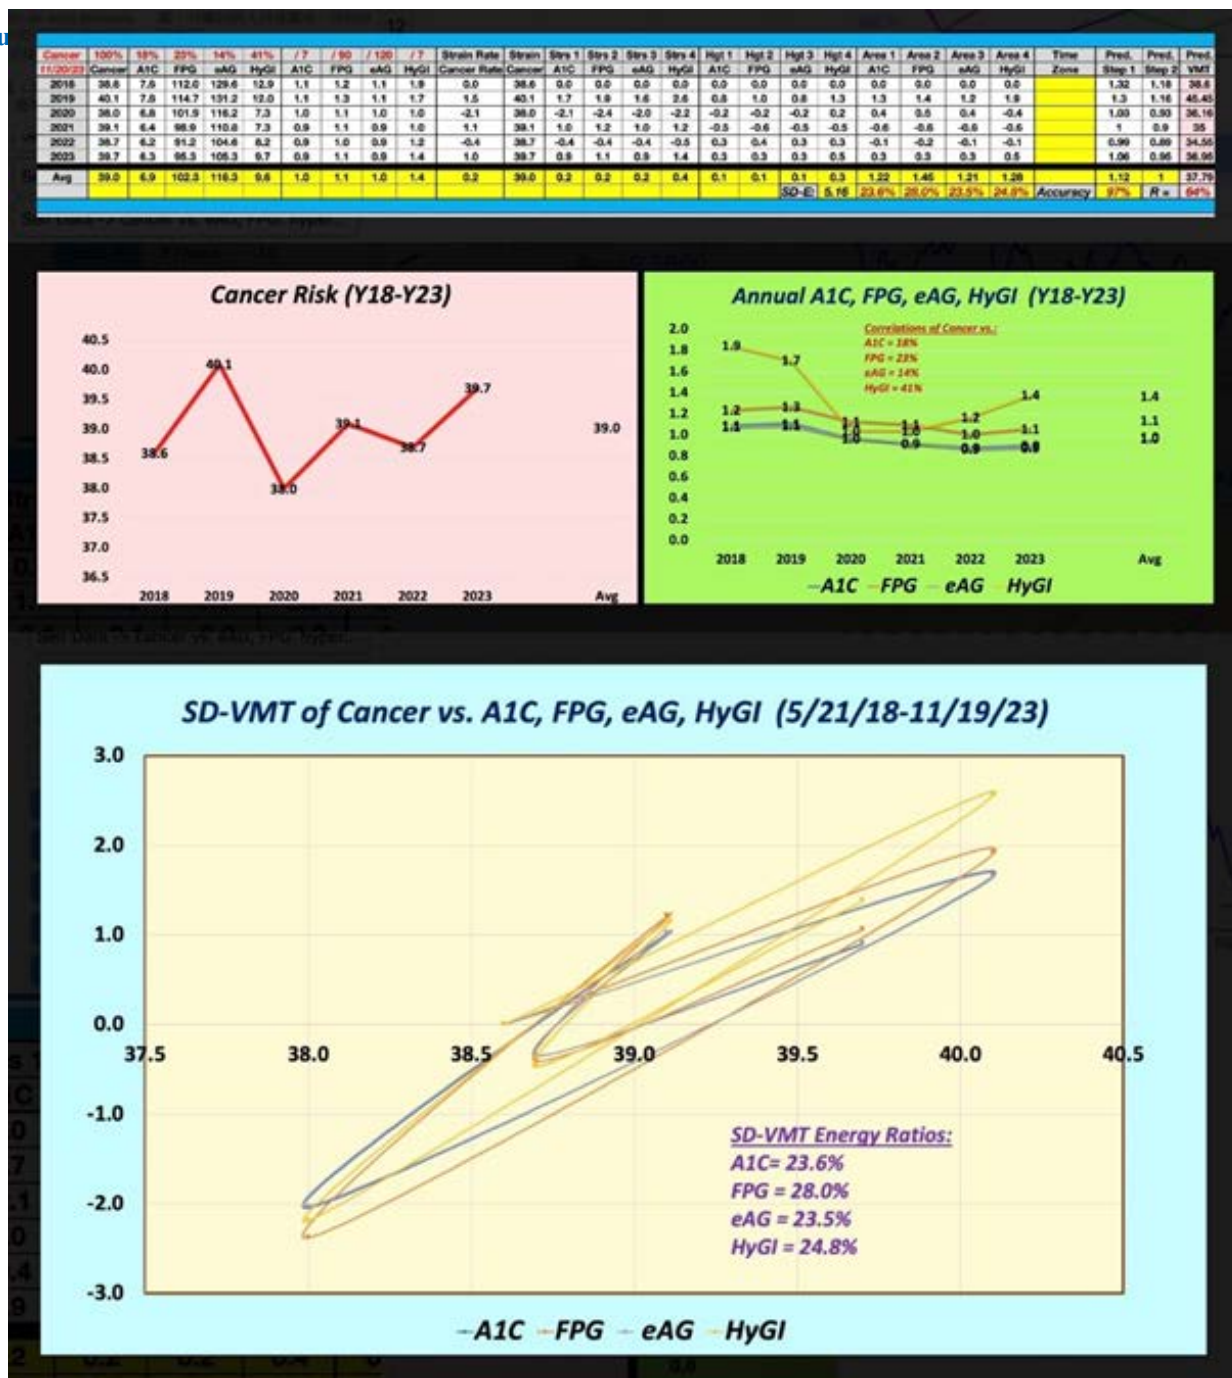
| Cancer | 100% | 18% | 23% | 14% | 41% | / 7 | / 90 | / 120 | / 7 | Strain Rate | Strain | Strs 1 | Strs 2 | Strs 3 | Strs 4 | Hgt 1 | Hgt 2 | Hgt 3 | Hgt 4 | Area 1 | Area 2 | Area 3 | Area 4 | Time | Pred. | Pred. | Pred. |
|---|---|---|---|---|---|---|---|---|---|---|---|---|---|---|---|---|---|---|---|---|---|---|---|---|---|---|---|
| 11/20/23 | Cancer | A1C | FPG | eAG | HyGI | A1C | FPG | eAG | HyGI | Cancer Rate | Cancer | A1C | FPG | eAG | HyGI | A1C | FPG | eAG | HyGI | A1C | FPG | eAG | HyGI | Zone | Step 1 | Step 2 | VMT |
| 2018 | 38.6 | 7.8 | 112.0 | 129.6 | 12.9 | 1.1 | 1.2 | 1.1 | 1.9 | 0.0 | 38.6 | 0.0 | 0.0 | 0.0 | 0.0 | 0.0 | 0.0 | 0.0 | 0.0 | 0.0 | 0.0 | 0.0 | 0.0 | | 1.32 | 1.16 | 38.6 |
| 2019 | 40.1 | 7.8 | 114.7 | 131.2 | 12.0 | 1.1 | 1.3 | 1.1 | 1.7 | 1.5 | 40.1 | 1.7 | 1.9 | 1.6 | 2.6 | 0.0 | 1.0 | 0.8 | 1.3 | 1.3 | 1.4 | 1.2 | 1.9 | | 1.3 | 1.16 | 45.45 |
| 2020 | 38.0 | 6.8 | 101.9 | 116.2 | 7.3 | 1.0 | 1.1 | 1.0 | 1.0 | -2.1 | 38.0 | -2.1 | -2.4 | -2.0 | -2.2 | -0.2 | -0.2 | -0.2 | 0.2 | 0.4 | 0.5 | 0.4 | -0.4 | | 1.03 | 0.93 | 36.16 |
| 2021 | 39.1 | 6.4 | 98.9 | 110.6 | 7.3 | 0.9 | 1.1 | 0.9 | 1.0 | 1.1 | 39.1 | 1.0 | 1.2 | 1.0 | 1.2 | -0.5 | -0.6 | -0.5 | -0.5 | -0.6 | -0.6 | -0.6 | -0.6 | | 1 | 0.9 | 35 |
| 2022 | 38.7 | 6.2 | 91.2 | 104.6 | 8.2 | 0.9 | 1.0 | 0.9 | 1.2 | -0.4 | 38.7 | -0.4 | -0.4 | -0.4 | -0.5 | 0.3 | 0.4 | 0.3 | 0.3 | -0.1 | -0.2 | -0.1 | -0.1 | | 0.99 | 0.89 | 34.55 |
| 2023 | 39.7 | 6.3 | 95.3 | 105.3 | 9.7 | 0.9 | 1.1 | 0.9 | 1.4 | 1.0 | 39.7 | 0.9 | 1.1 | 0.9 | 1.4 | 0.3 | 0.3 | 0.3 | 0.5 | 0.3 | 0.3 | 0.3 | 0.5 | | 1.06 | 0.96 | 36.95 |
| Avg | 39.0 | 6.9 | 102.3 | 116.3 | 9.6 | 1.0 | 1.1 | 1.0 | 1.4 | 0.2 | 39.0 | 0.2 | 0.2 | 0.2 | 0.4 | 0.1 | 0.1 | 0.1 | 0.3 | 1.22 | 1.46 | 1.21 | 1.28 | | 1.12 | 1 | 37.79 |
| | | | | | | | | | | | | | | | | | | SD-E | 5.16 | 23.6% | 28.0% | 23.5% | 24.8% | Accuracy | 97% | R = | 64% |

Cancer Risk (Y18-Y23)
40.5 40.0 39.5 39.0 38.5 38.0 37.5 37.0 36.5
38.6 40.1 38.0 39.1 38.7 39.7 39.0
2018 2019 2020 2021 2022 2023 Avg

Annual A1C, FPG, eAG, HyGI (Y18-Y23)
2.0 1.8 1.6 1.4 1.2 1.0 0.8 0.6 0.4 0.2 0.0
Correlations of Cancer vs.:
A1C = 18%
FPG = 23%
eAG = 14%
HyGI = 41%
1.9 1.7 1.2 1.3 1.1 1.1 1.1 1.1 1.0 1.0 0.9 1.2 1.0 0.9 1.4 1.1 0.9 0.9 1.4 1.1 1.0
2018 2019 2020 2021 2022 2023 Avg
A1C FPG eAG HyGI

SD-VMT of Cancer vs. A1C, FPG, eAG, HyGI (5/21/18-11/19/23)
3.0 2.0 1.0 0.0 -1.0 -2.0 -3.0
37.5 38.0 38.5 39.0 39.5 40.0 40.5
SD-VMT Energy Ratios:
A1C= 23.6%
FPG = 28.0%
eAG = 23.5%
HyGI = 24.8%
A1C FPG eAG HyGI